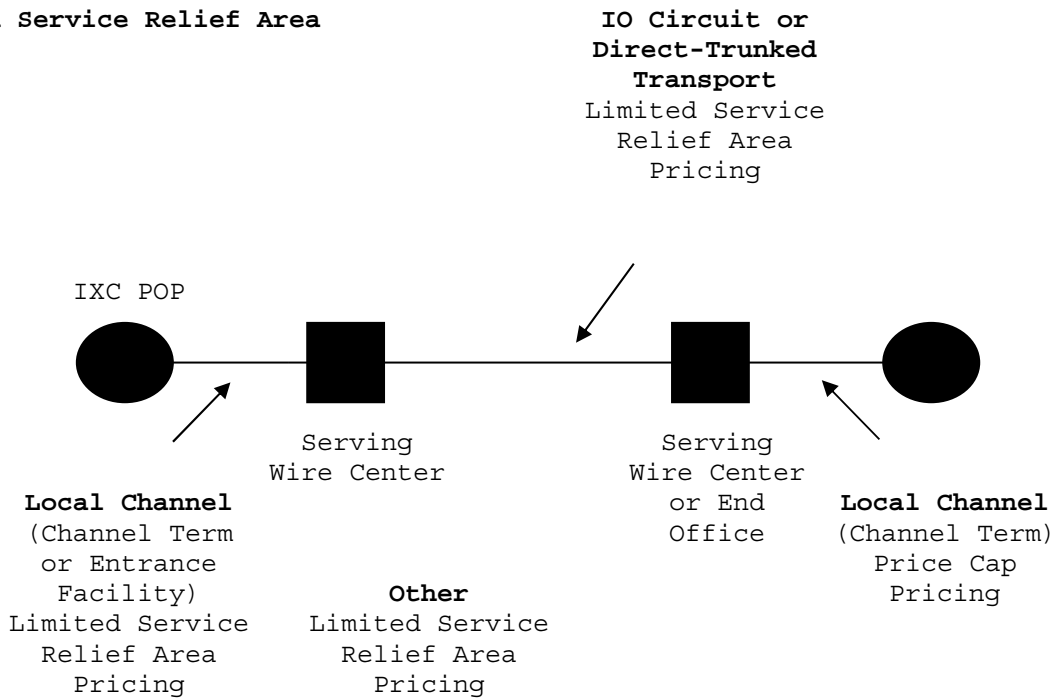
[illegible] Service Relief Area

IO Circuit or Direct-Trunked Transport
Limited Service Relief Area Pricing

IXC POP

Serving Wire Center

Serving Wire Center or End Office

Local Channel
(Channel Term or Entrance Facility)
Limited Service Relief Area Pricing

Other
Limited Service Relief Area Pricing

Local Channel
(Channel Term)
Price Cap Pricing